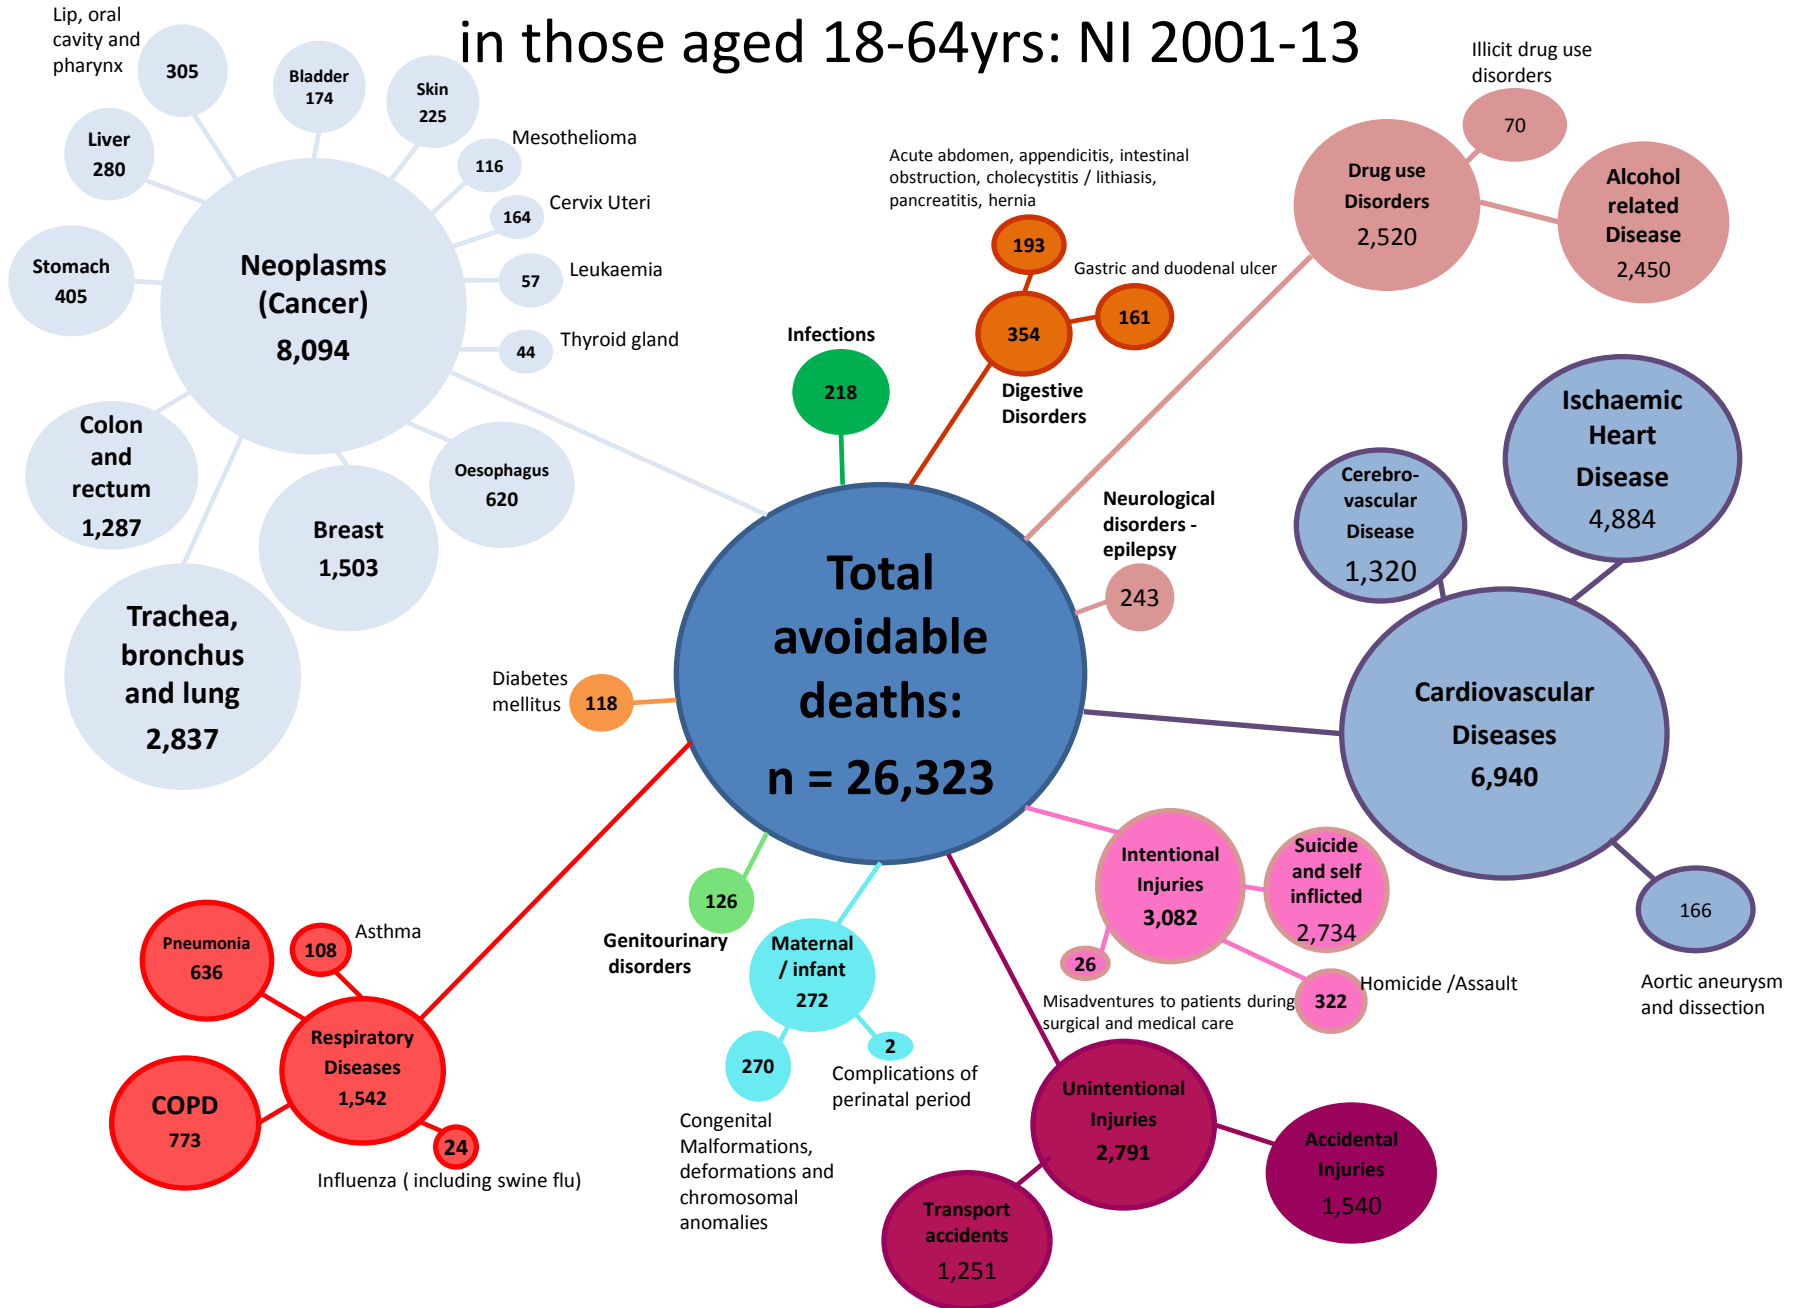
in those aged 18-64yrs: NI 2001-13

Lip, oral cavity and pharynx 305

Bladder 174

Skin 225

Liver 280

Mesothelioma 116

Cervix Uteri 164

Stomach 405

Neoplasms (Cancer) 8,094

57 Leukaemia

44 Thyroid gland

Colon and rectum 1,287

Oesophagus 620

Breast 1,503

Trachea, bronchus and lung 2,837

Acute abdomen, appendicitis, intestinal obstruction, cholecystitis / lithiasis, pancreatitis, hernia

193

Gastric and duodenal ulcer

161

354

Digestive Disorders

Infections

218

Illicit drug use disorders

70

Drug use Disorders 2,520

Alcohol related Disease 2,450

Ischaemic Heart Disease 4,884

Cerebro-vascular Disease 1,320

Neurological disorders - epilepsy

243

Total avoidable deaths: n = 26,323

Diabetes mellitus 118

Cardiovascular Diseases 6,940

166

Aortic aneurysm and dissection

Intentional Injuries 3,082

Suicide and self inflicted 2,734

26

Misadventures to patients during surgical and medical care

322 Homicide /Assault

126

Genitourinary disorders

Maternal / infant 272

270

2

Complications of perinatal period

Congenital Malformations, deformations and chromosomal anomalies

Pneumonia 636

108 Asthma

Respiratory Diseases 1,542

COPD 773

24

Influenza ( including swine flu)

Unintentional Injuries 2,791

Accidental Injuries 1,540

Transport accidents 1,251